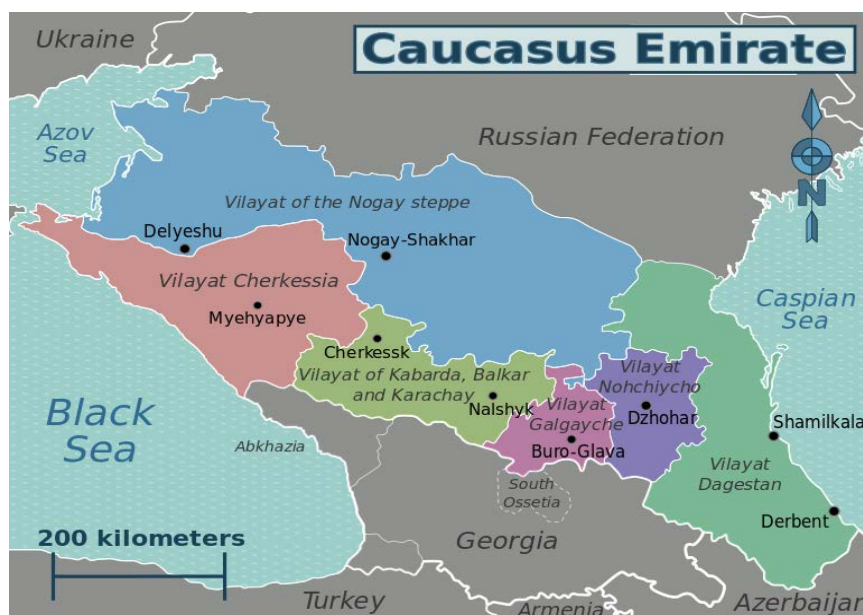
Caucasus Emirate

Ukraine

Azov Sea

Russian Federation

N

Vilayat of the Nogay steppe

Delyeshu

Nogay-Shakhar

Vilayat Cherkessia

Myehyapye

Caspian Sea

Cherkessk

Vilayat of Kabarda, Balkar and Karachay

Nalshyk

Vilayat Nohchiycho

Dzhohar

Vilayat Galgayche

Buro-Glava

Shamilkala

Black Sea

Abkhazia

South Ossetia

Vilayat Dagestan

Derbent

200 kilometers

Georgia

Turkey

Armenia

Azerbaijan